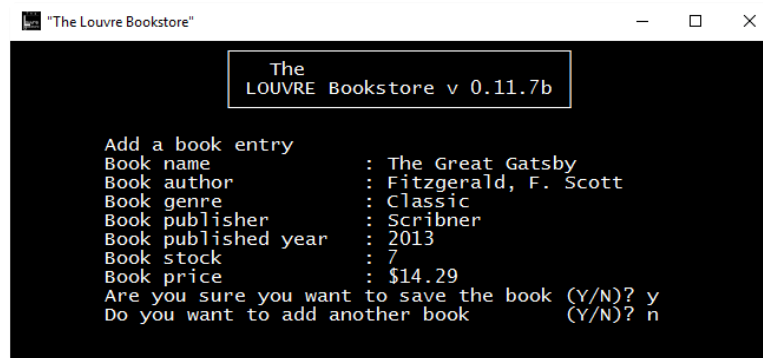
"The Louvre Bookstore"

The
LOUVRE Bookstore v 0.11.7b

Add a book entry
Book name : The Great Gatsby
Book author : Fitzgerald, F. Scott
Book genre : Classic
Book publisher : Scribner
Book published year : 2013
Book stock : 7
Book price : $14.29
Are you sure you want to save the book (Y/N)? y
Do you want to add another book (Y/N)? n